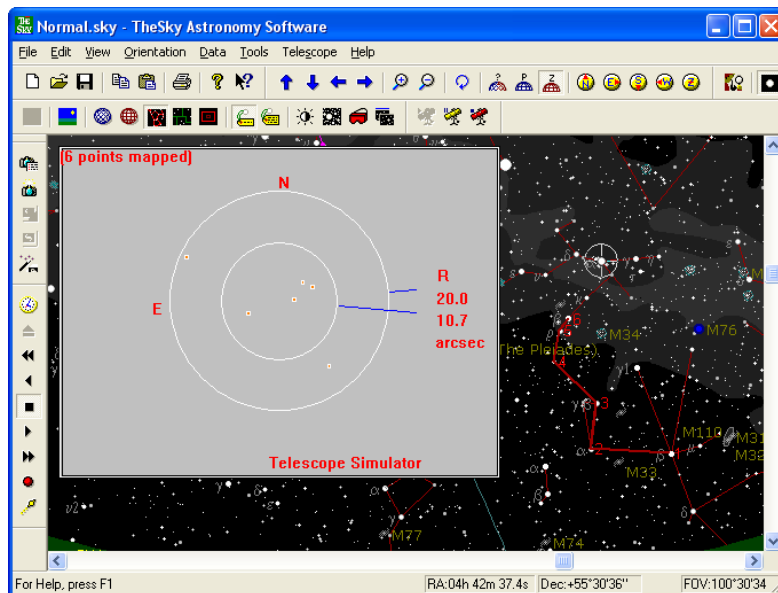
Normal.sky - TheSky Astronomy Software

File Edit View Orientation Data Tools Telescope Help

(6 points mapped)

N

E

R
20.0
10.7
arcsec

Telescope Simulator

M34

M76

The Pleiades

M110

M31

M33

M77

M74

For Help, press F1

RA:04h 42m 37.4s

Dec:+55°30'36"

FOV:100°30'34